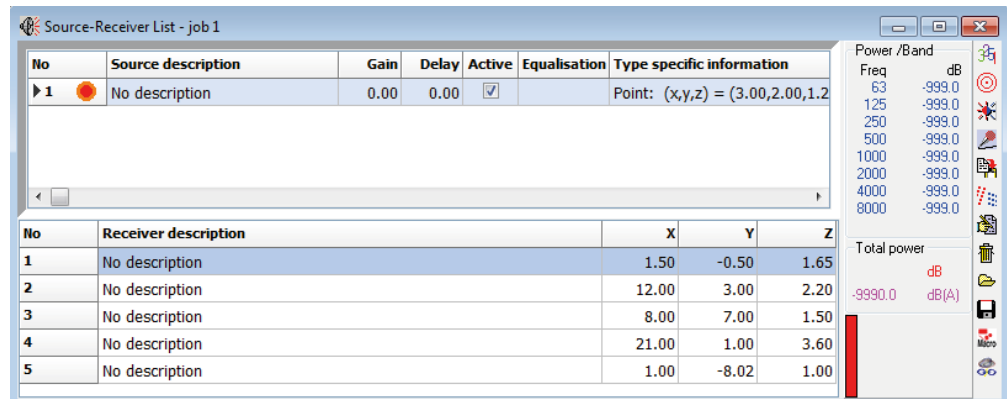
Source-Receiver List - job 1

| No | Source description | Gain | Delay | Active | Equalisation | Type specific information |
|---|---|---|---|---|---|---|
| 1 | No description | 0.00 | 0.00 | ☑ | | Point: (x,y,z) = (3.00,2.00,1.2 |

| No | Receiver description | X | Y | Z |
|---|---|---|---|---|
| 1 | No description | 1.50 | -0.50 | 1.65 |
| 2 | No description | 12.00 | 3.00 | 2.20 |
| 3 | No description | 8.00 | 7.00 | 1.50 |
| 4 | No description | 21.00 | 1.00 | 3.60 |
| 5 | No description | 1.00 | -8.02 | 1.00 |

Power /Band

| Freq | dB |
|---|---|
| 63 | -999.0 |
| 125 | -999.0 |
| 250 | -999.0 |
| 500 | -999.0 |
| 1000 | -999.0 |
| 2000 | -999.0 |
| 4000 | -999.0 |
| 8000 | -999.0 |

Total power
dB
-9990.0 dB(A)

Macro